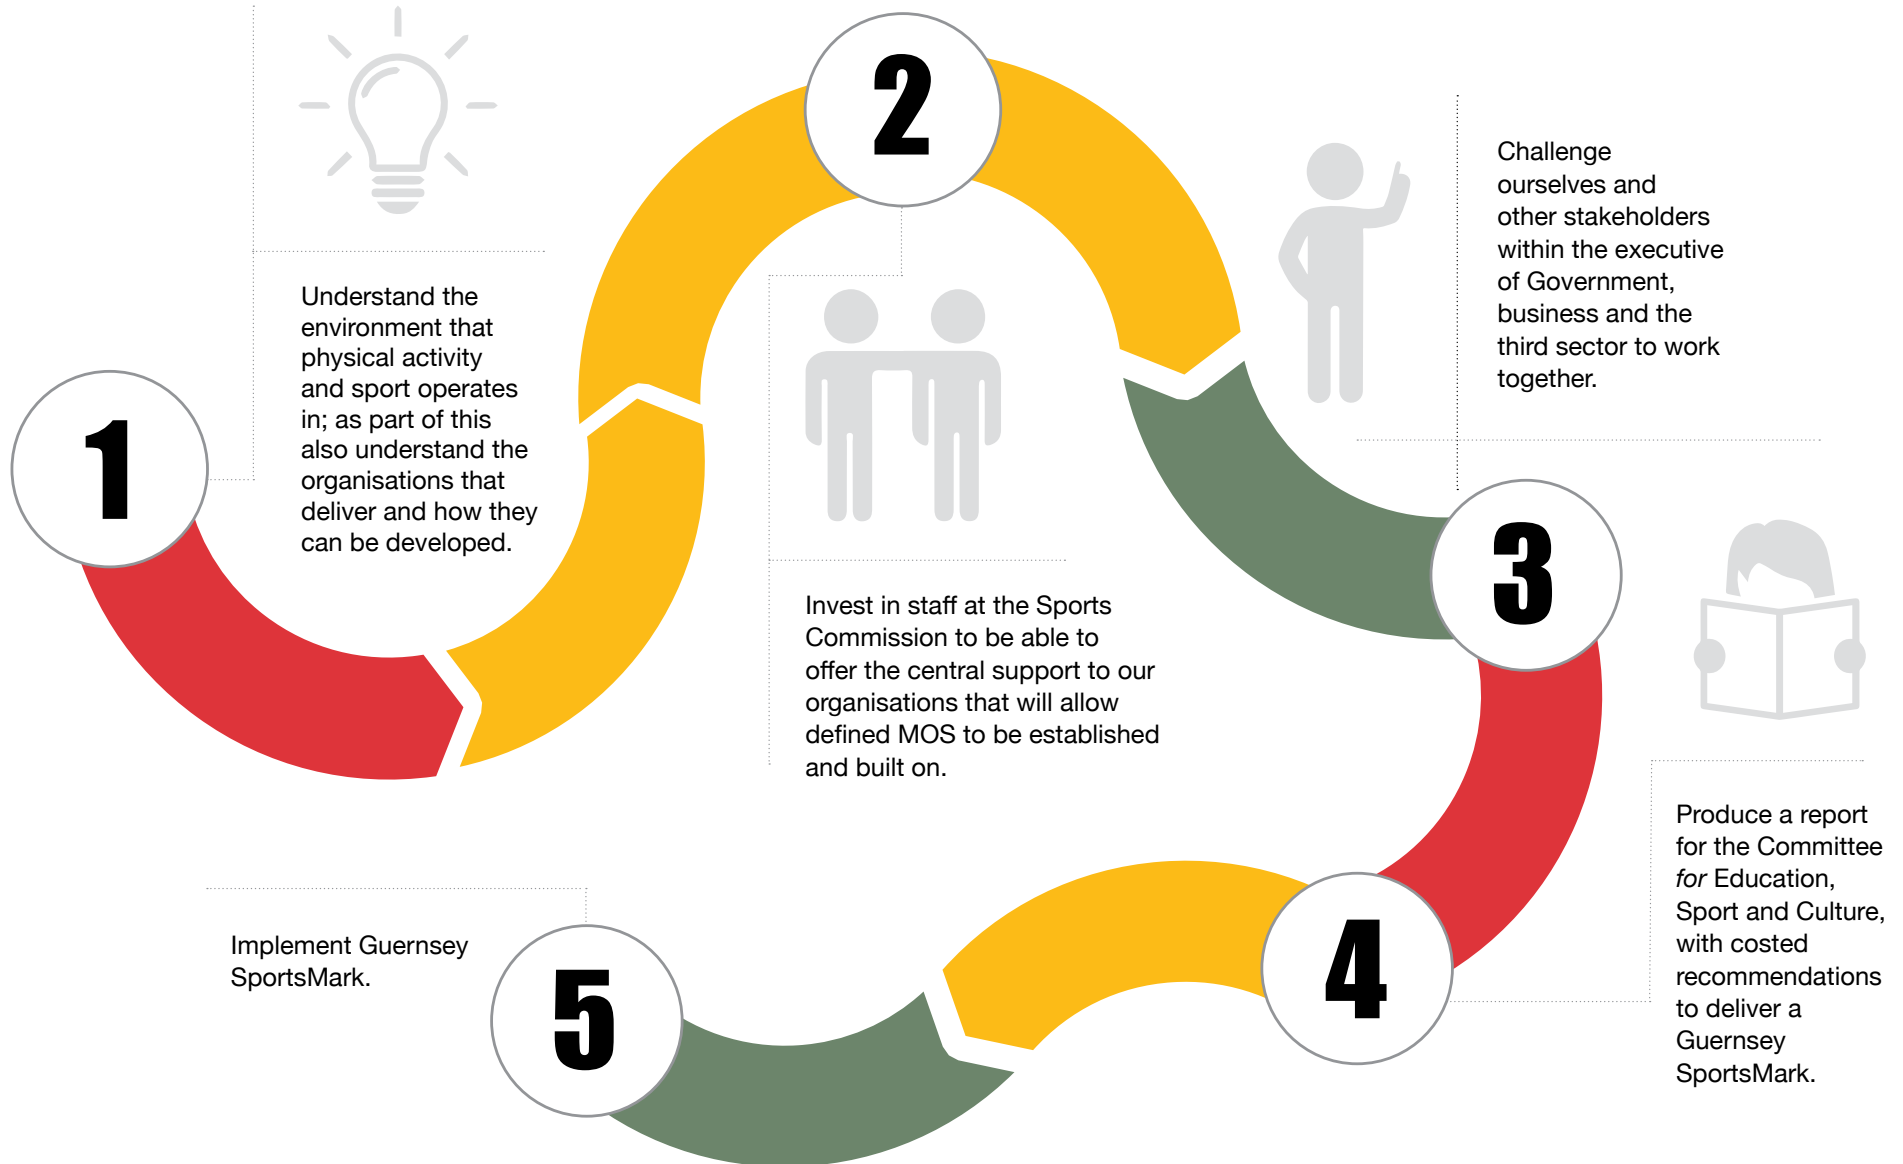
1

Understand the environment that physical activity and sport operates in; as part of this also understand the organisations that deliver and how they can be developed.

2

Invest in staff at the Sports Commission to be able to offer the central support to our organisations that will allow defined MOS to be established and built on.

Challenge ourselves and other stakeholders within the executive of Government, business and the third sector to work together.

3

Produce a report for the Committee *for* Education, Sport and Culture, with costed recommendations to deliver a Guernsey SportsMark.

4

Implement Guernsey SportsMark.

5